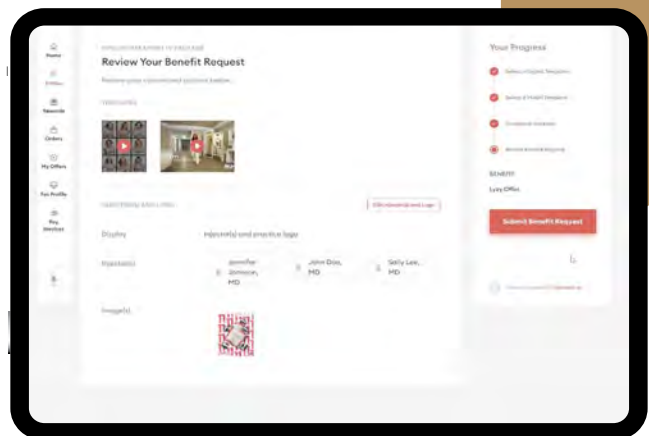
Home

Orders

My Offers

Review Your Benefit Request

Display

Injector(s) and practice logo

Injector(s)

Jennifer Jimenez, MD

John Doe, MD

Sally Lee, MD

Image(s)

Your Progress

BENEFIT

Lyzy Offer

Submit Benefit Request